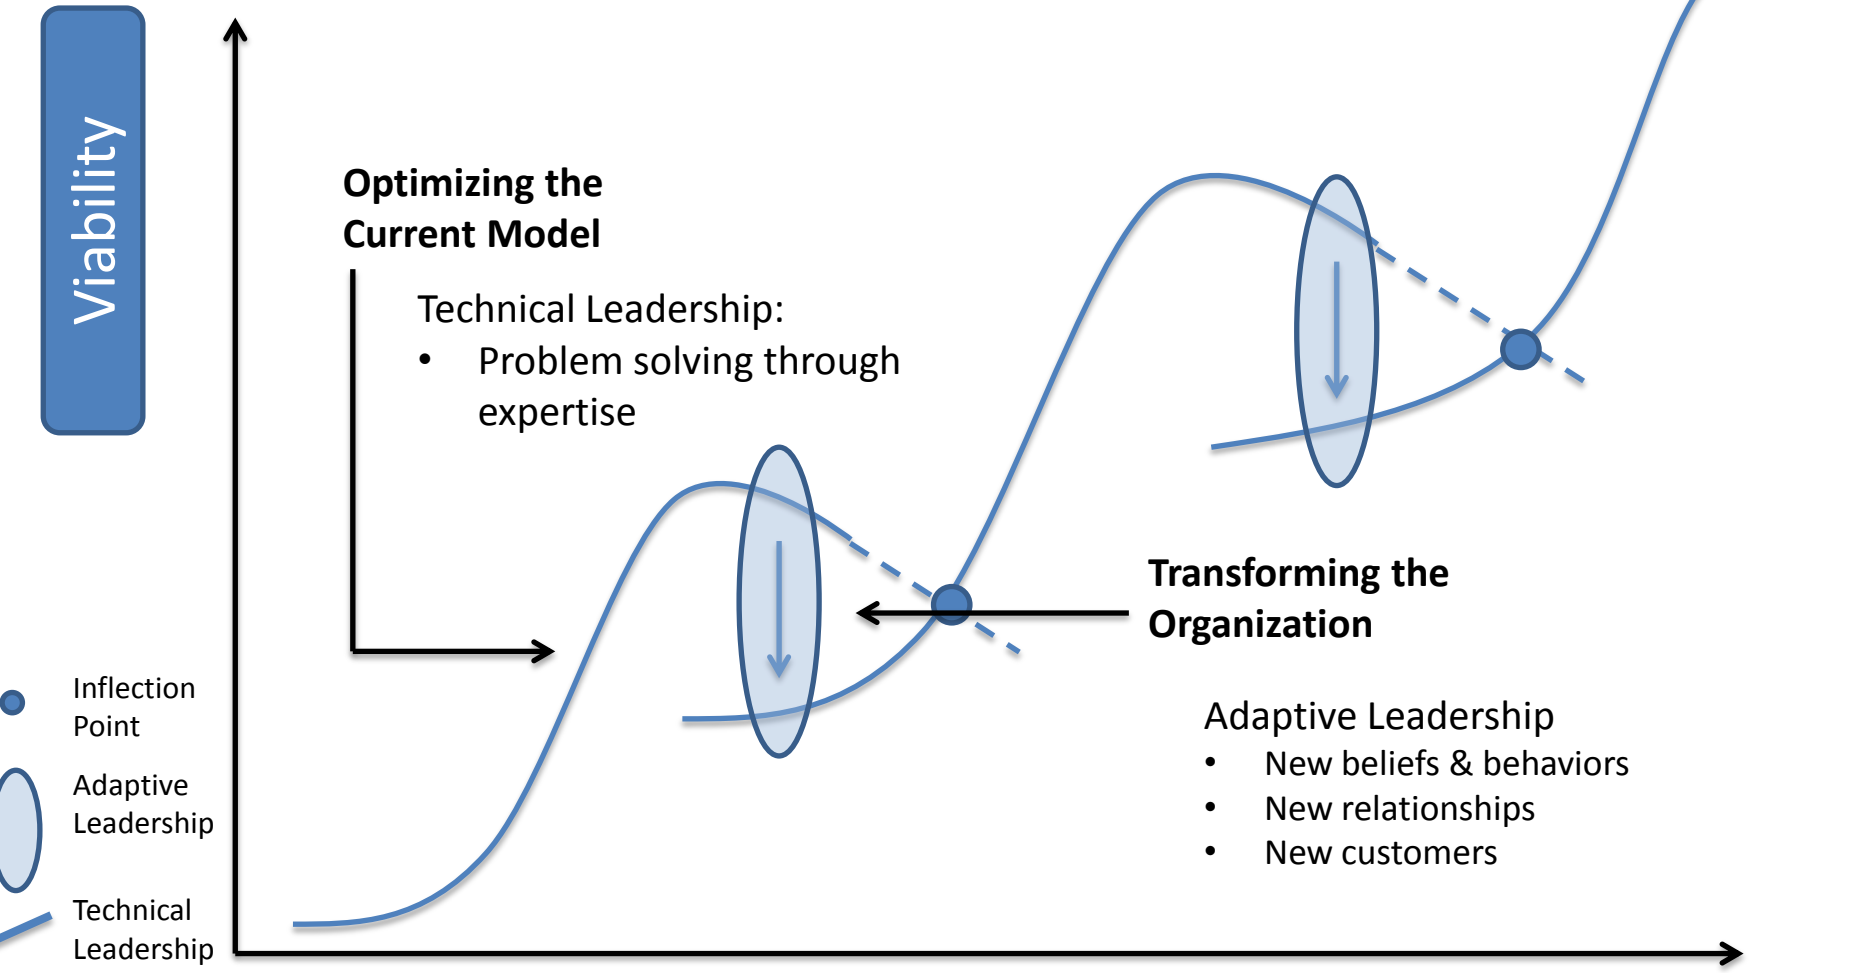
Viability

**Optimizing the Current Model**

Technical Leadership:
- Problem solving through expertise

**Transforming the Organization**

Adaptive Leadership
- New beliefs & behaviors
- New relationships
- New customers

Inflection Point

Adaptive Leadership

Technical Leadership